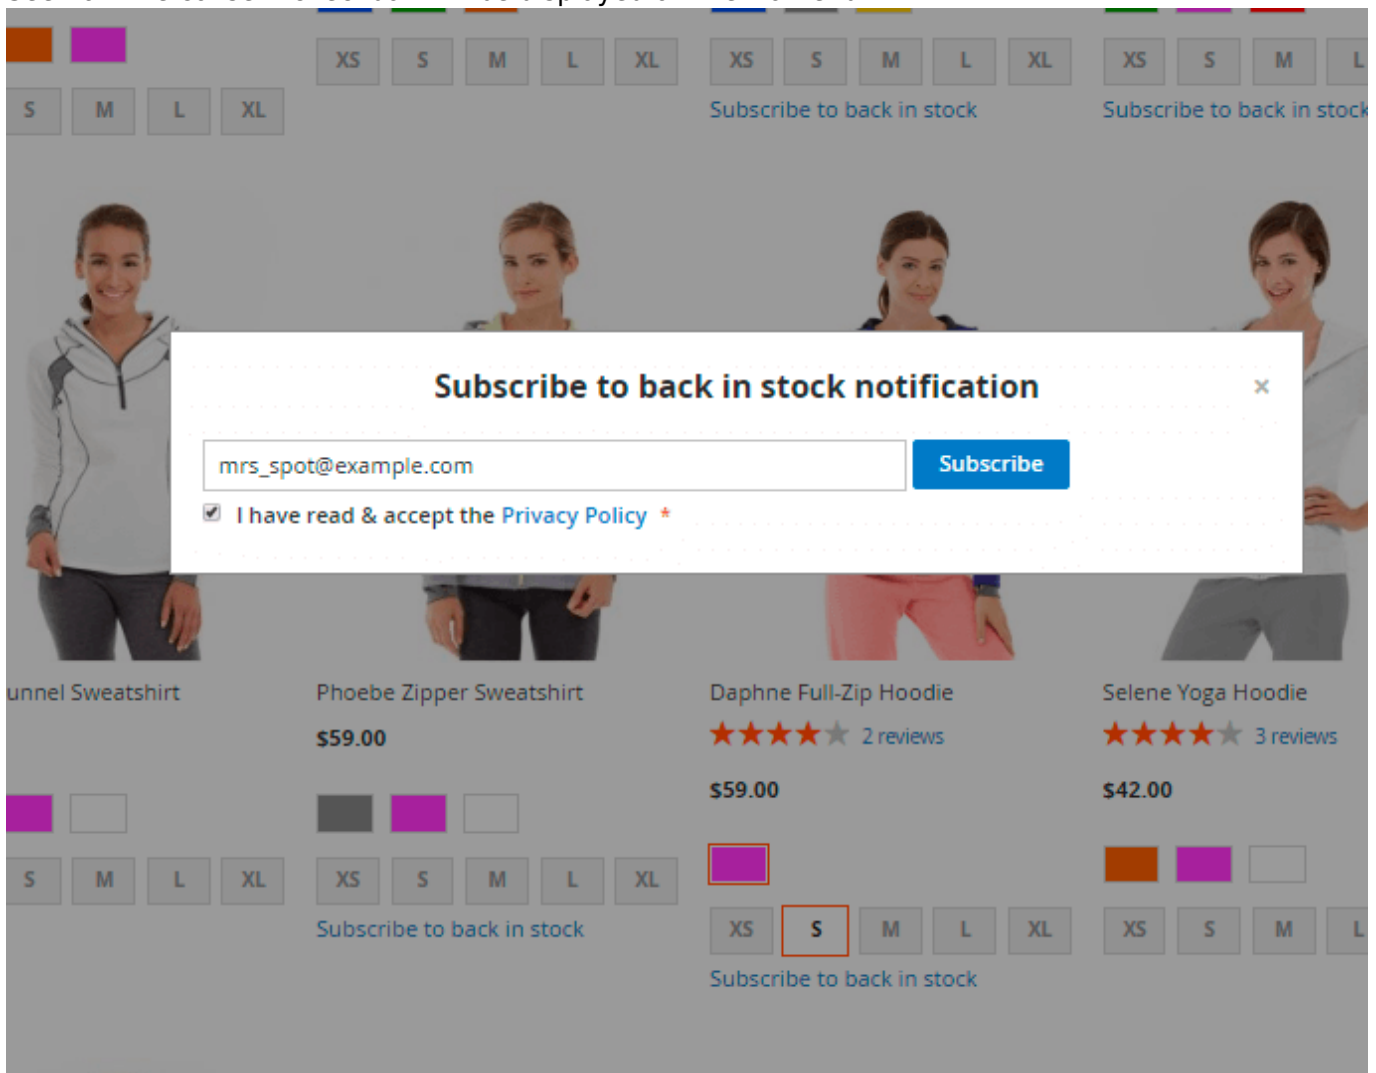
S M L XL

XS S M L XL

XS S M L XL

Subscribe to back in stock

XS S M L

Subscribe to back in stock

Subscribe to back in stock notification

×

mrs_spot@example.com

Subscribe

I have read & accept the Privacy Policy *

unnel Sweatshirt

S M L XL

Phoebe Zipper Sweatshirt

$59.00

XS S M L XL

Subscribe to back in stock

Daphne Full-Zip Hoodie

2 reviews

$59.00

XS S M L XL

Subscribe to back in stock

Selene Yoga Hoodie

3 reviews

$42.00

XS S M L